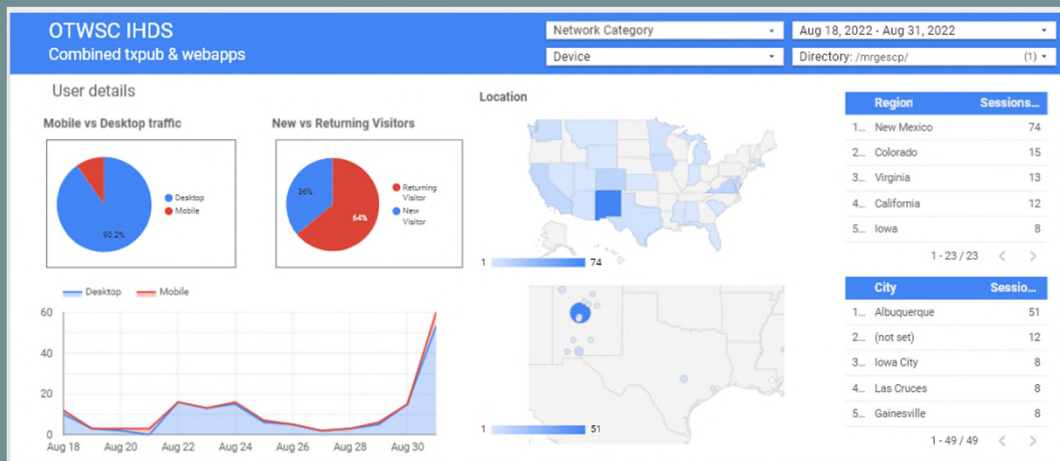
OTWSC IHDS
Combined txpub & webapps

Network Category
Device
Aug 18, 2022 - Aug 31, 2022
Directory: /mrgescp/ (1)

User details

Mobile vs Desktop traffic

Desktop
Mobile
90.2%

New vs Returning Visitors

36%
64%
Returning Visitor
New Visitor

Location

1 74

1 51

Desktop Mobile

60
40
20
0
Aug 18 Aug 20 Aug 22 Aug 24 Aug 26 Aug 28 Aug 30

| | Region | Sessions... |
|---|---|---|
| 1. | New Mexico | 74 |
| 2. | Colorado | 15 |
| 3. | Virginia | 13 |
| 4. | California | 12 |
| 5. | Iowa | 8 |

1 - 23 / 23

| | City | Sessio... |
|---|---|---|
| 1. | Albuquerque | 51 |
| 2. | (not set) | 12 |
| 3. | Iowa City | 8 |
| 4. | Las Cruces | 8 |
| 5. | Gainesville | 8 |

1 - 49 / 49